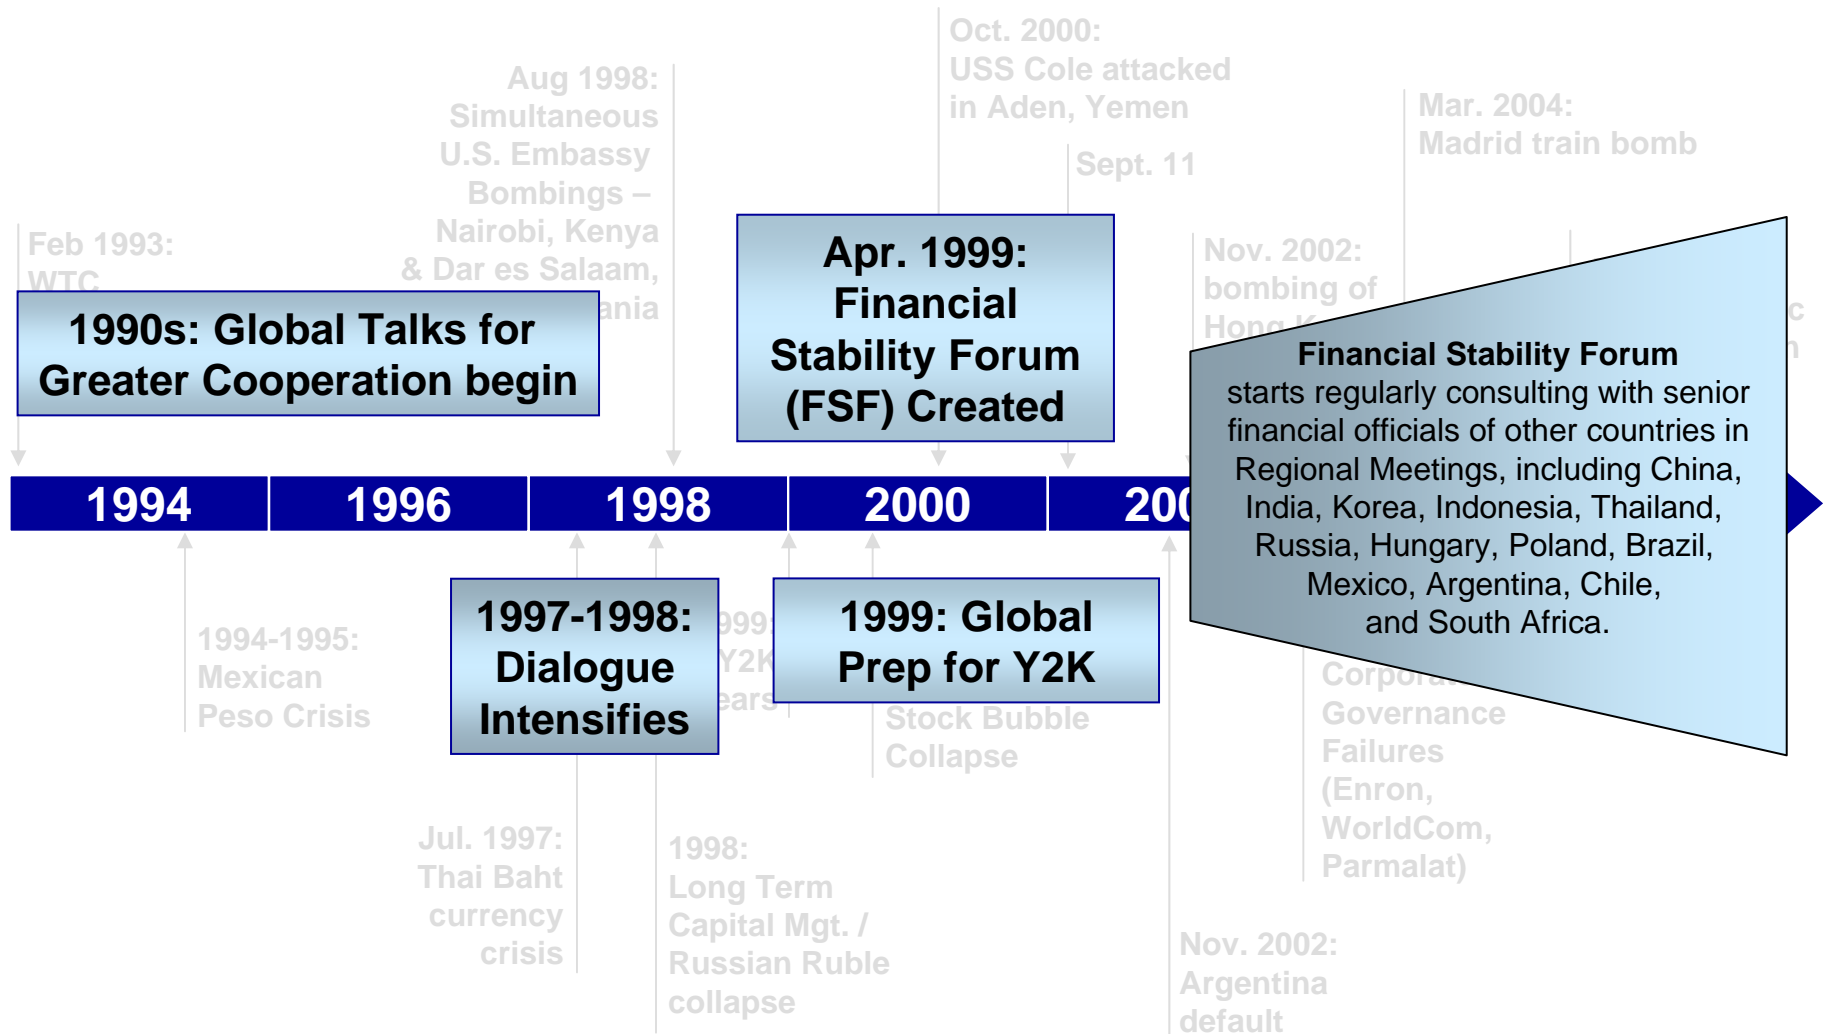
Oct. 2000: USS Cole attacked in Aden, Yemen

Aug 1998: Simultaneous U.S. Embassy Bombings – Nairobi, Kenya & Dar es Salaam, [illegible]ania

Mar. 2004: Madrid train bomb

Sept. 11

Feb 1993: WTC

Nov. 2002: bombing of Hong K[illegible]

1990s: Global Talks for Greater Cooperation begin

Apr. 1999: Financial Stability Forum (FSF) Created

Financial Stability Forum starts regularly consulting with senior financial officials of other countries in Regional Meetings, including China, India, Korea, Indonesia, Thailand, Russia, Hungary, Poland, Brazil, Mexico, Argentina, Chile, and South Africa.

| 1994 | 1996 | 1998 | 2000 | 200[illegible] |
|---|---|---|---|---|

1994-1995: Mexican Peso Crisis

1997-1998: Dialogue Intensifies

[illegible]999: Y2K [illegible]ears

1999: Global Prep for Y2K

Stock Bubble Collapse

Corpora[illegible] Governance Failures (Enron, WorldCom, Parmalat)

Jul. 1997: Thai Baht currency crisis

1998: Long Term Capital Mgt. / Russian Ruble collapse

Nov. 2002: Argentina default